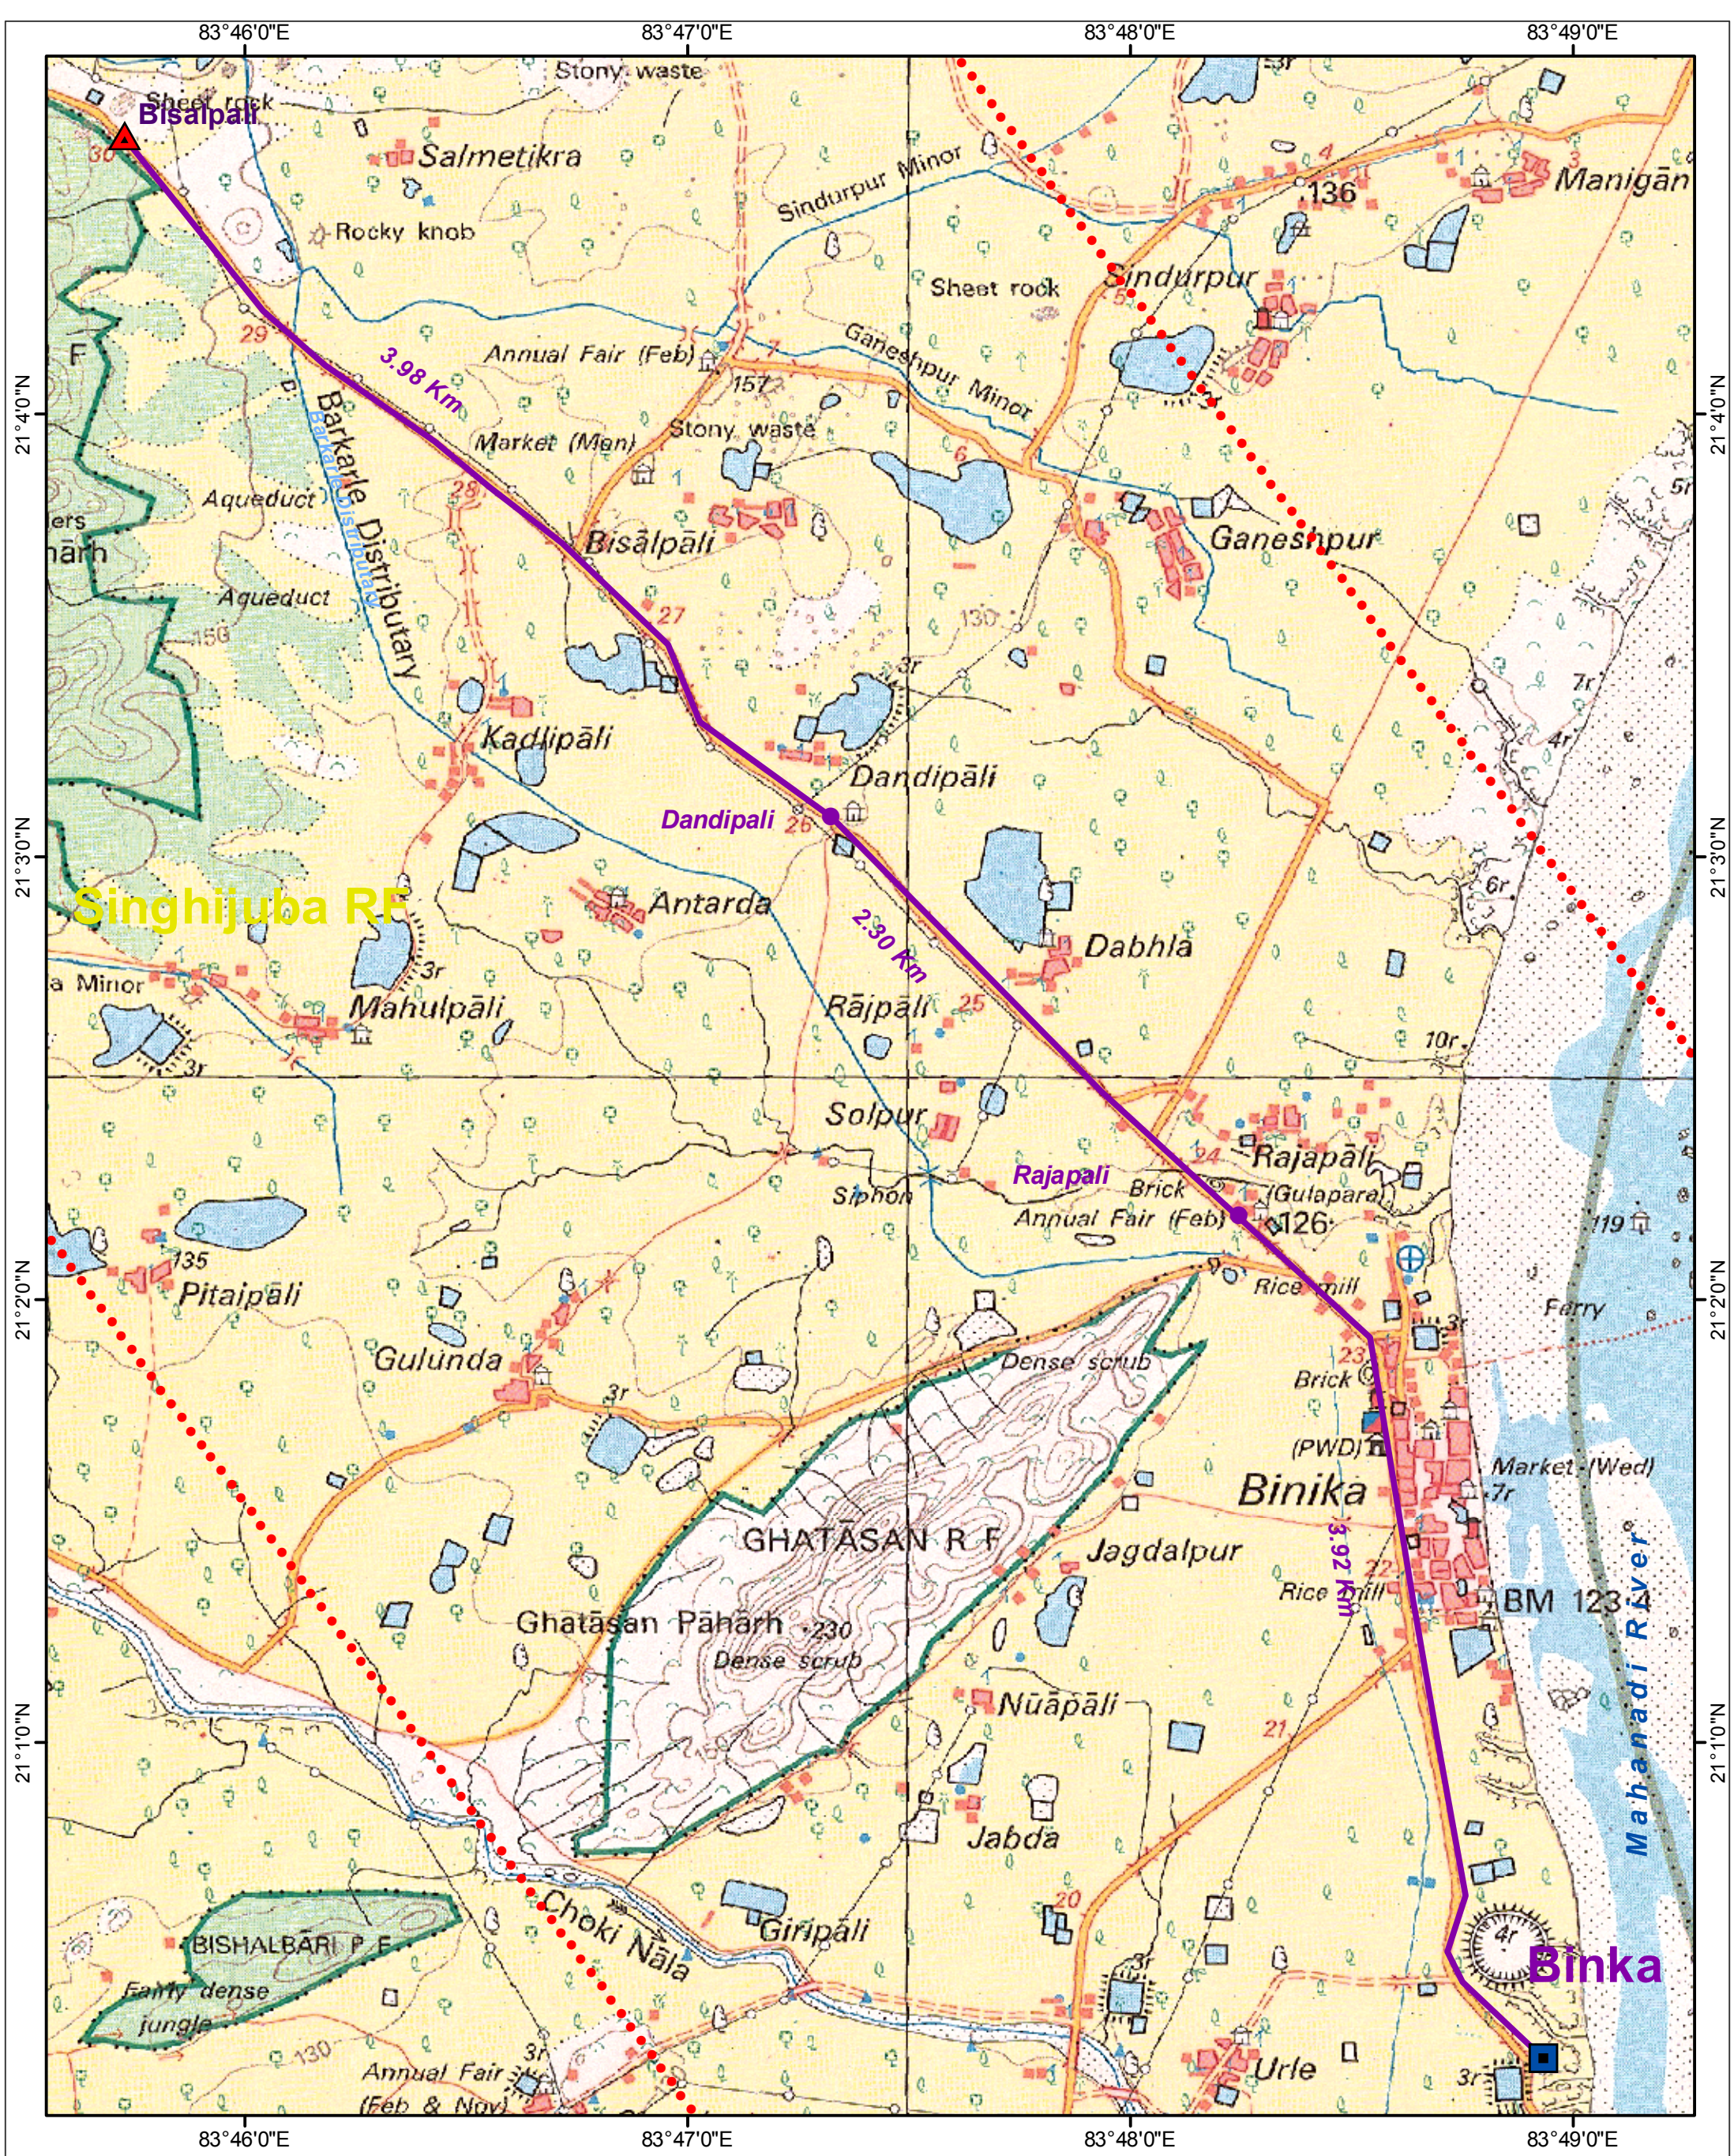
83°46'0"E
83°47'0"E
83°48'0"E
83°49'0"E

21°4'0"N
21°3'0"N
21°2'0"N
21°1'0"N

Bisalpali
Sheet rock
Stony waste
Salmetikra
Rocky knob
Sindurpur Minor
136
Manigan
Sheet rock
Sindurpur
Annual Fair (Feb)
157
Ganeshpur Minor
3.98 Km
Market (Mon)
Stony waste
Barkarle Distributary
Aqueduct
Aqueduct
Bisalpali
Ganeshpur
27
130
Kadlipali
Dandipali
Dandipali
26
Singhijuba RF
Antarda
2.30 Km
Dabhla
Minor
Mahulpali
Rajpali
25
10r
Solpur
Rajapali
24
Siphon
Rajapali
(Gulapara)
Brick
Annual Fair (Feb)
126
119
135
Pitaipali
Rice mill
Farry
Dense scrub
Gulunda
Brick
23
(PWD)
Market (Wed)
7r
Binika
GHATASAN R F
Jagdalpur
3.92 Km
Rice mill
22
BM 123.4
Mahanadi River
Ghatasan Paharh
230
Dense scrub
Nuapali
21
Jabda
20
Choki Nala
Giripali
BISHALBARI R F
Fairly dense jungle
4r
Binka
130
Annual Fair (Feb & Nov)
Urle
7r
4r
6r
5r
3r
29
30